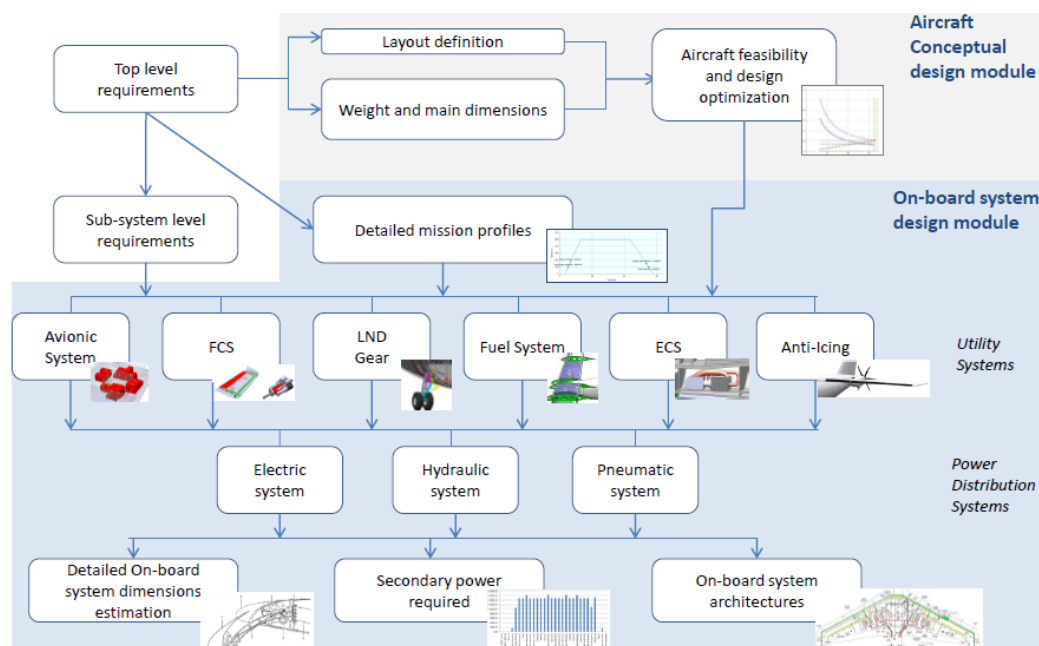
Aircraft Conceptual design module

Top level requirements

Layout definition

Weight and main dimensions

Aircraft feasibility and design optimization

On-board system design module

Sub-system level requirements

Detailed mission profiles

Avionic System

FCS

LND Gear

Fuel System

ECS

Anti-Icing

Utility Systems

Electric system

Hydraulic system

Pneumatic system

Power Distribution Systems

Detailed On-board system dimensions estimation

Secondary power required

On-board system architectures